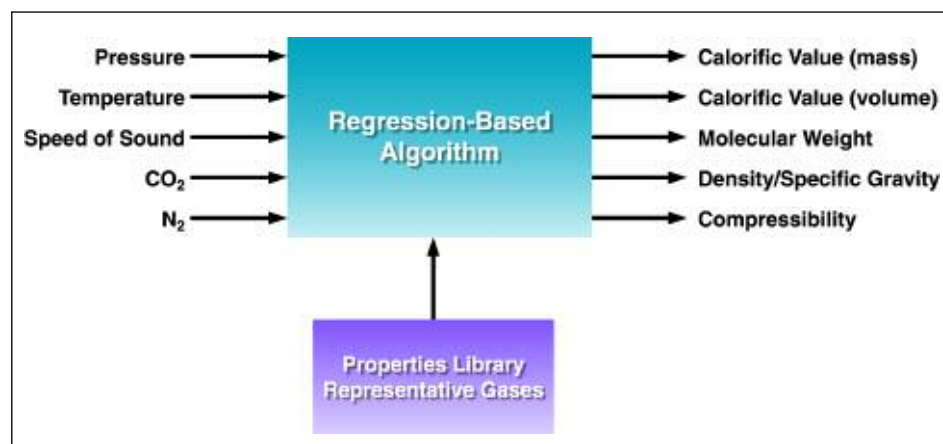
Pressure
Temperature
Speed of Sound
$CO_2$
$N_2$

Regression-Based Algorithm

Calorific Value (mass)
Calorific Value (volume)
Molecular Weight
Density/Specific Gravity
Compressibility

Properties Library Representative Gases